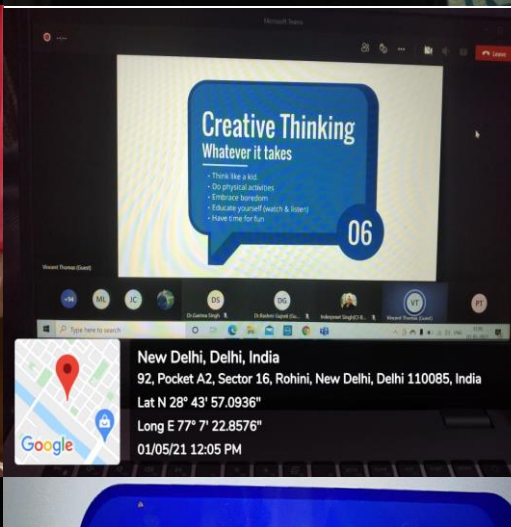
Microsoft Teams

Leave

Creative Thinking
Whatever it takes

• Think like a kid.
• Do physical activities
• Embrace boredom
• Educate yourself (watch & listen)
• Have time for fun

06

Vincent Thomas (Guest)

+94 ML JC DS DG VT PT

Dr Garima Singh

Dr Rashmi Gupta (Gu...

Inderpreet Singh(CI B...

Vincent Thomas (Guest)

Type here to search

Google

New Delhi, Delhi, India
92, Pocket A2, Sector 16, Rohini, New Delhi, Delhi 110085, India
Lat N 28° 43' 57.0936"
Long E 77° 7' 22.8576"
01/05/21 12:05 PM